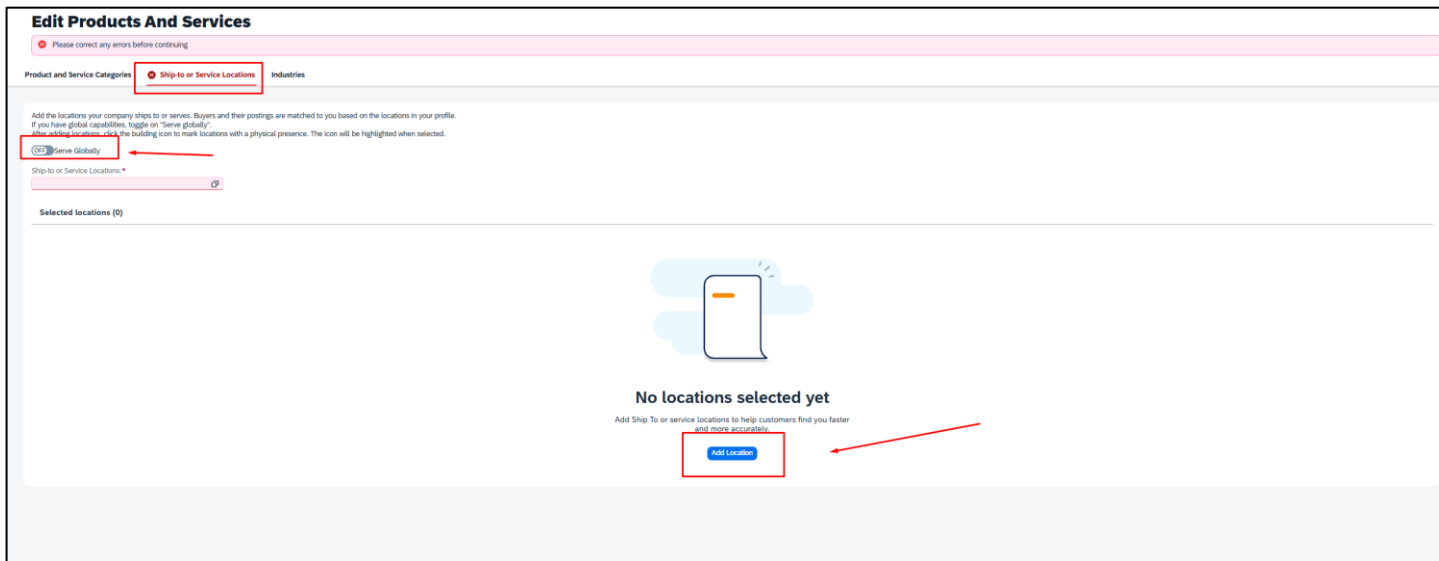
Edit Products And Services

Please correct any errors before continuing

Product and Service Categories

Ship-to or Service Locations

Industries

Add the locations your company ships to or serves. Buyers and their postings are matched to you based on the locations in your profile.
If you have global capabilities, toggle on "Serve globally".
After adding locations, click the building icon to mark locations with a physical presence. The icon will be highlighted when selected.

OFF Serve Globally

Ship-to or Service Locations:*

Selected locations (0)

No locations selected yet

Add Ship To or service locations to help customers find you faster and more accurately.

Add Location